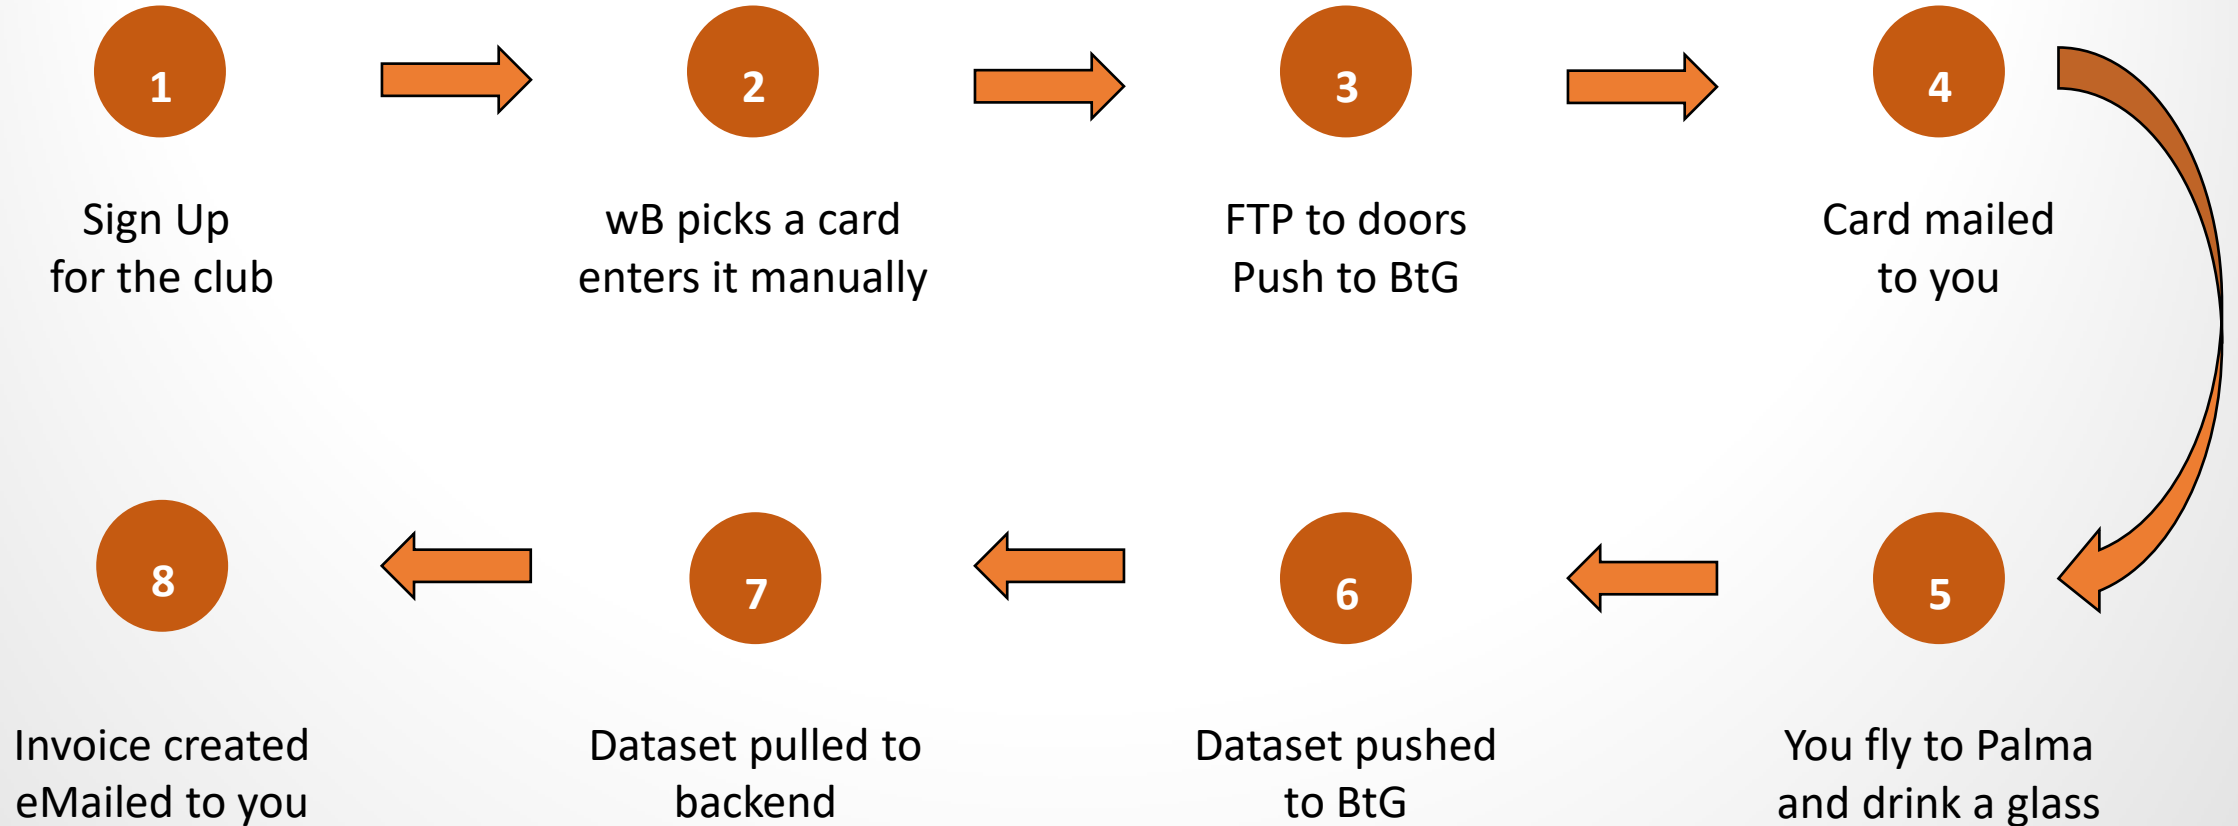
1

Sign Up
for the club

2

wB picks a card
enters it manually

3

FTP to doors
Push to BtG

4

Card mailed
to you

8

Invoice created
eMailed to you

7

Dataset pulled to
backend

6

Dataset pushed
to BtG

5

You fly to Palma
and drink a glass